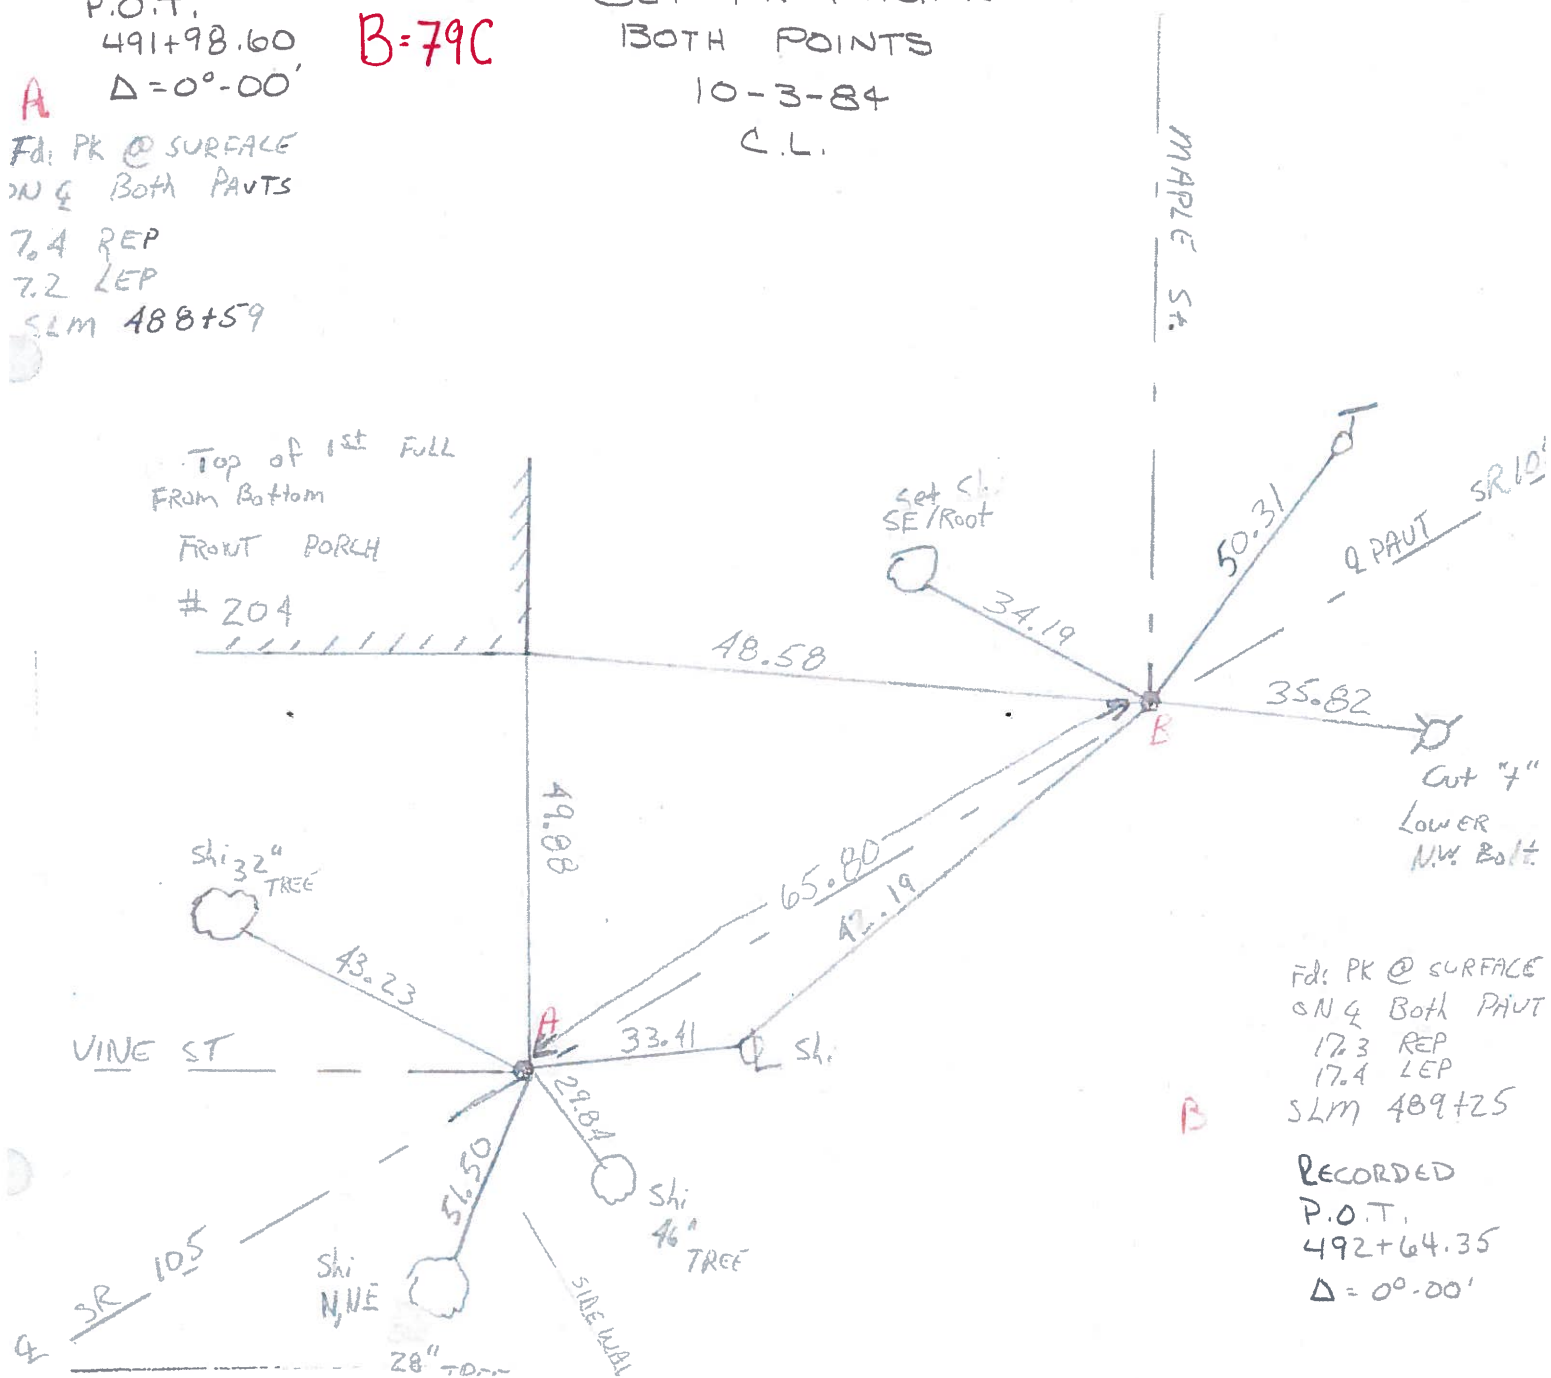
P.O.T.
491+98.60
$\Delta = 0° - 00'$

B=79C

BOTH POINTS
10-3-84
C.L.

A
Fd: PK @ SURFACE
ON ℄ Both PAVTS
7.4 REP
7.2 LEP
SLM 488+59

MAPLE St.

Top of 1st FULL
FROM Bottom
FRONT PORCH
# 204

Set Sh
SE/Root

50.31

℄ PAVT

SR 10

34.19

48.58

35.82

B

Cut "+"
Lower
N.W. Bolt

49.88

Sh 32" TREE

65.80

42.19

43.23

A

33.41

Sh

VINE ST

29.84

51.50

Sh 46" TREE

SR 105

℄

Sh N,NE
28" TREE

SIDE WAL

Fd: PK @ SURFACE
ON ℄ Both PAVT
17.3 REP
17.4 LEP
SLM 489+25

B

RECORDED
P.O.T.
492+64.35
$\Delta = 0° - 00'$